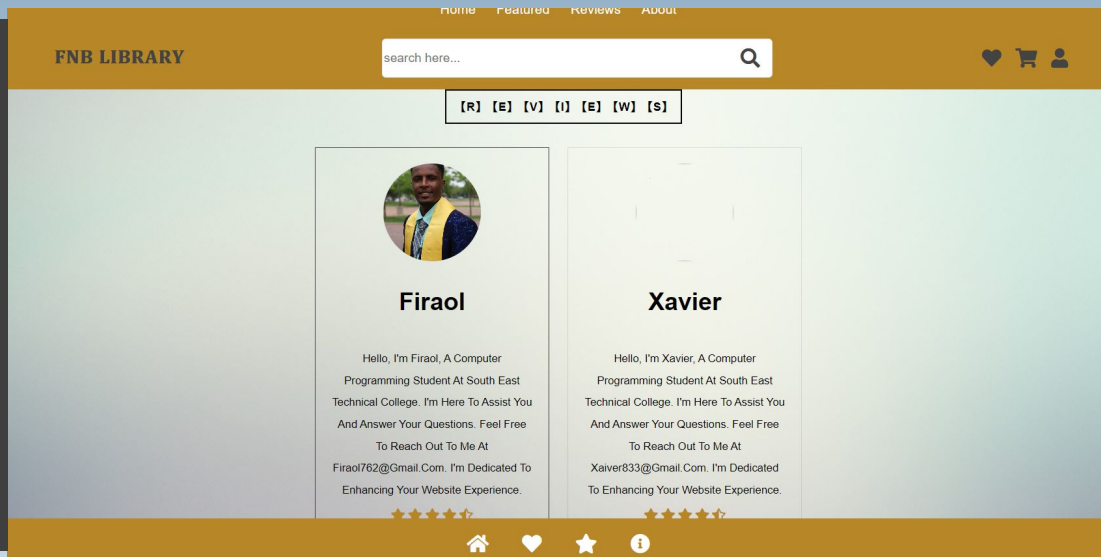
Home Featured Reviews About

FNB LIBRARY

search here...

[R] [E] [V] [I] [E] [W] [S]

Firaol

Hello, I'm Firaol, A Computer Programming Student At South East Technical College. I'm Here To Assist You And Answer Your Questions. Feel Free To Reach Out To Me At Firaol762@Gmail.Com. I'm Dedicated To Enhancing Your Website Experience.

Xavier

Hello, I'm Xavier, A Computer Programming Student At South East Technical College. I'm Here To Assist You And Answer Your Questions. Feel Free To Reach Out To Me At Xaiver833@Gmail.Com. I'm Dedicated To Enhancing Your Website Experience.